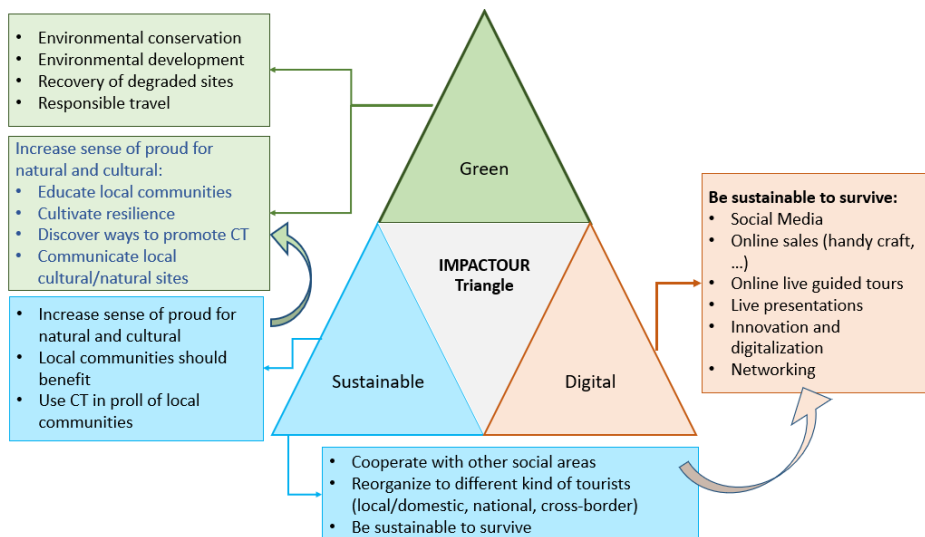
- Environmental conservation
- Environmental development
- Recovery of degraded sites
- Responsible travel

Increase sense of proud for natural and cultural:
- Educate local communities
- Cultivate resilience
- Discover ways to promote CT
- Communicate local cultural/natural sites

- Increase sense of proud for natural and cultural
- Local communities should benefit
- Use CT in proll of local communities

Green

IMPACTOUR Triangle

Sustainable

Digital

Be sustainable to survive:
- Social Media
- Online sales (handy craft, …)
- Online live guided tours
- Live presentations
- Innovation and digitalization
- Networking

- Cooperate with other social areas
- Reorganize to different kind of tourists (local/domestic, national, cross-border)
- Be sustainable to survive